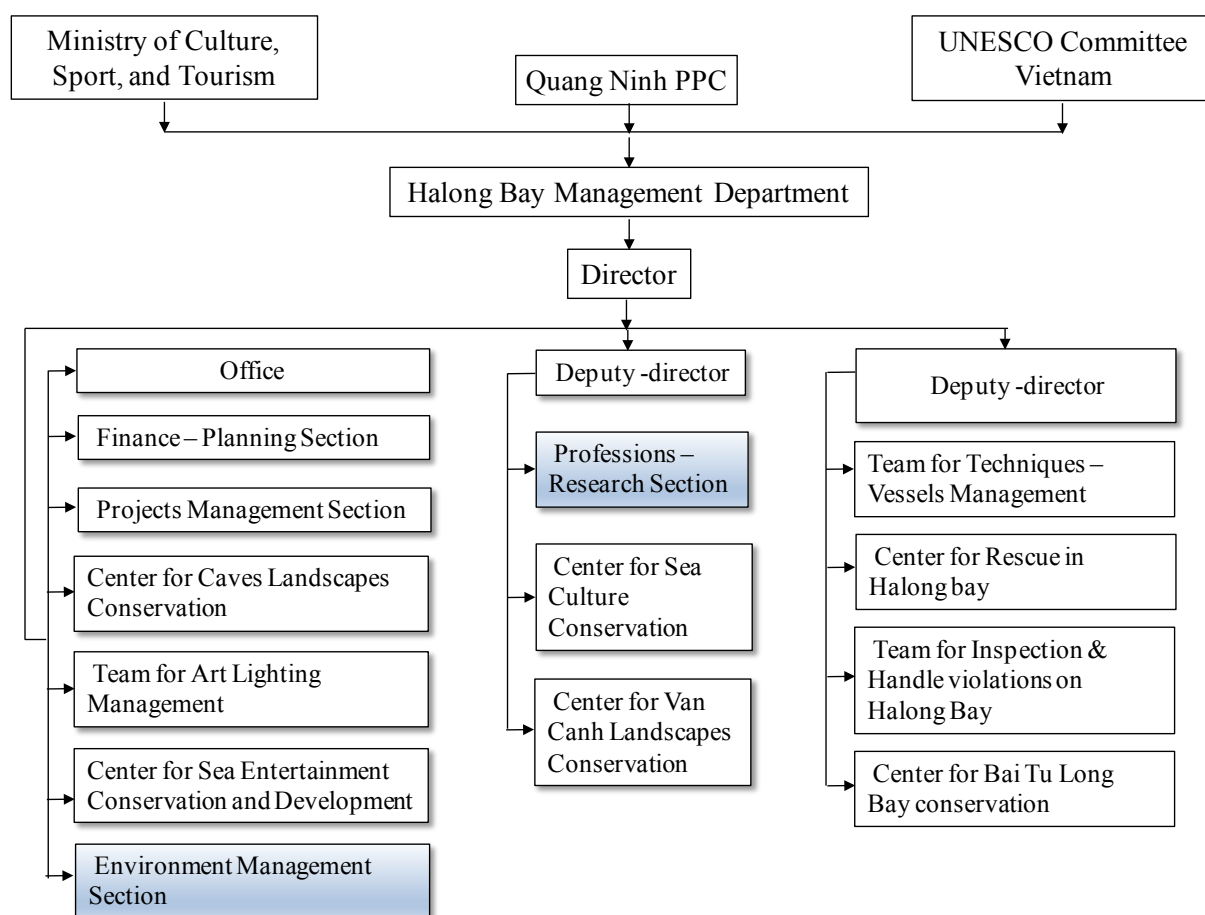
Ministry of Culture, Sport, and Tourism

Quang Ninh PPC

UNESCO Committee Vietnam

Halong Bay Management Department

Director

Office

Finance – Planning Section

Projects Management Section

Center for Caves Landscapes Conservation

Team for Art Lighting Management

Center for Sea Entertainment Conservation and Development

Environment Management Section

Deputy -director

Professions – Research Section

Center for Sea Culture Conservation

Center for Van Canh Landscapes Conservation

Deputy -director

Team for Techniques – Vessels Management

Center for Rescue in Halong bay

Team for Inspection & Handle violations on Halong Bay

Center for Bai Tu Long Bay conservation